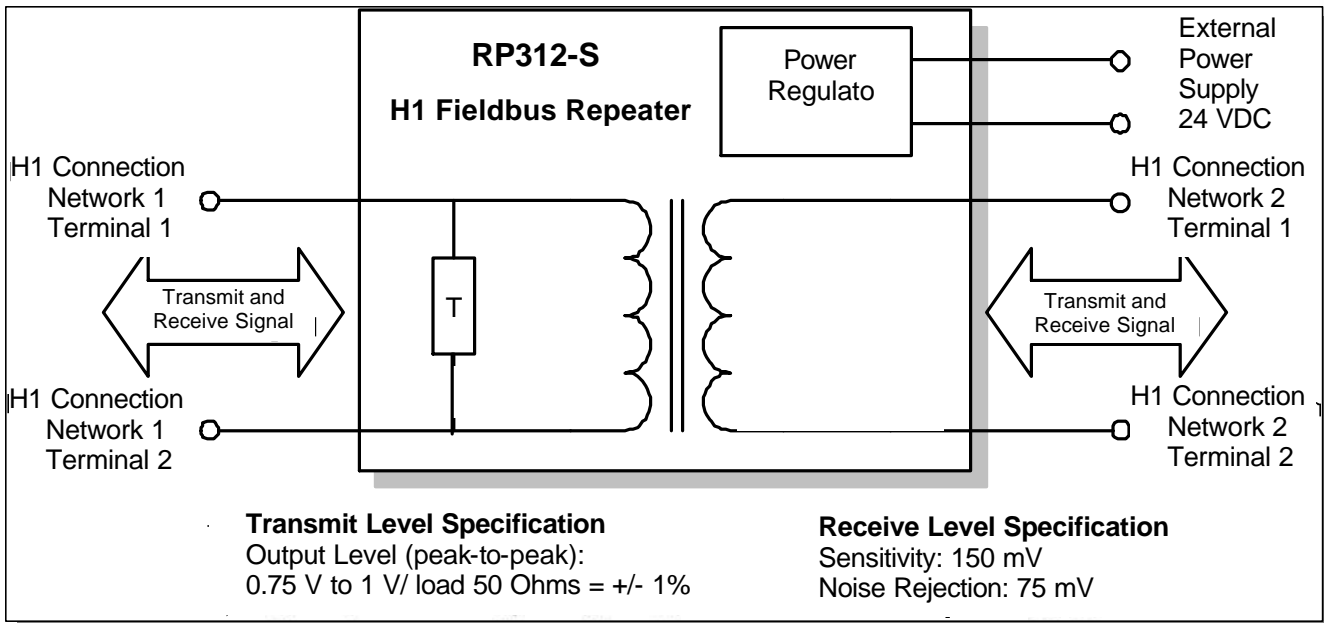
RP312-S

H1 Fieldbus Repeater

Power Regulato

External Power Supply 24 VDC

H1 Connection Network 1 Terminal 1

H1 Connection Network 2 Terminal 1

Transmit and Receive Signal

T

Transmit and Receive Signal

H1 Connection Network 1 Terminal 2

H1 Connection Network 2 Terminal 2

Transmit Level Specification
Output Level (peak-to-peak):
0.75 V to 1 V/ load 50 Ohms = +/- 1%

Receive Level Specification
Sensitivity: 150 mV
Noise Rejection: 75 mV